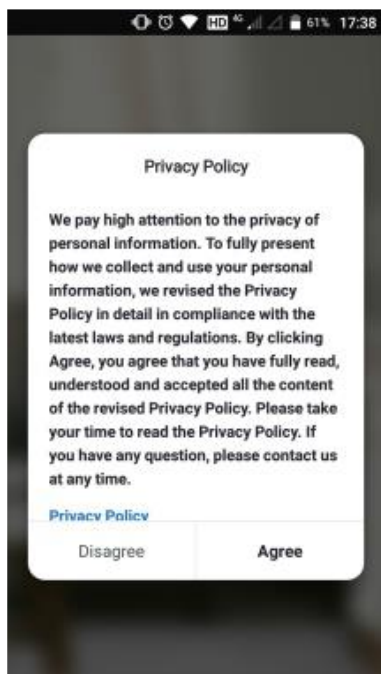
HD 4G 61% 17:38

Privacy Policy

We pay high attention to the privacy of personal information. To fully present how we collect and use your personal information, we revised the Privacy Policy in detail in compliance with the latest laws and regulations. By clicking Agree, you agree that you have fully read, understood and accepted all the content of the revised Privacy Policy. Please take your time to read the Privacy Policy. If you have any question, please contact us at any time.

Privacy Policy

Disagree

Agree